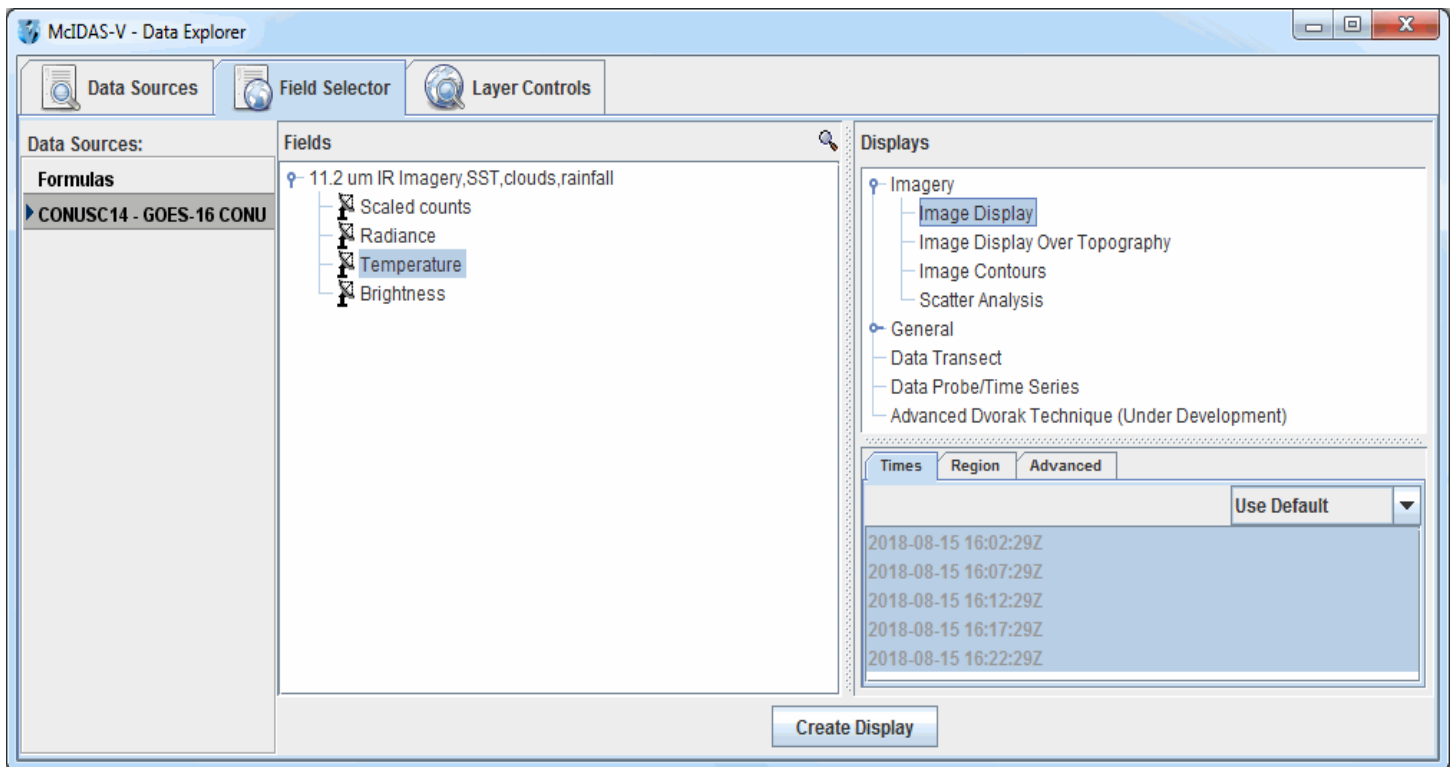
McIDAS-V - Data Explorer

Data Sources
Field Selector
Layer Controls

Data Sources:
Formulas
CONUSC14 - GOES-16 CONU

Fields
11.2 um IR Imagery,SST,clouds,rainfall
Scaled counts
Radiance
Temperature
Brightness

Displays
Imagery
Image Display
Image Display Over Topography
Image Contours
Scatter Analysis
General
Data Transect
Data Probe/Time Series
Advanced Dvorak Technique (Under Development)

Times
Region
Advanced

Use Default

2018-08-15 16:02:29Z
2018-08-15 16:07:29Z
2018-08-15 16:12:29Z
2018-08-15 16:17:29Z
2018-08-15 16:22:29Z

Create Display